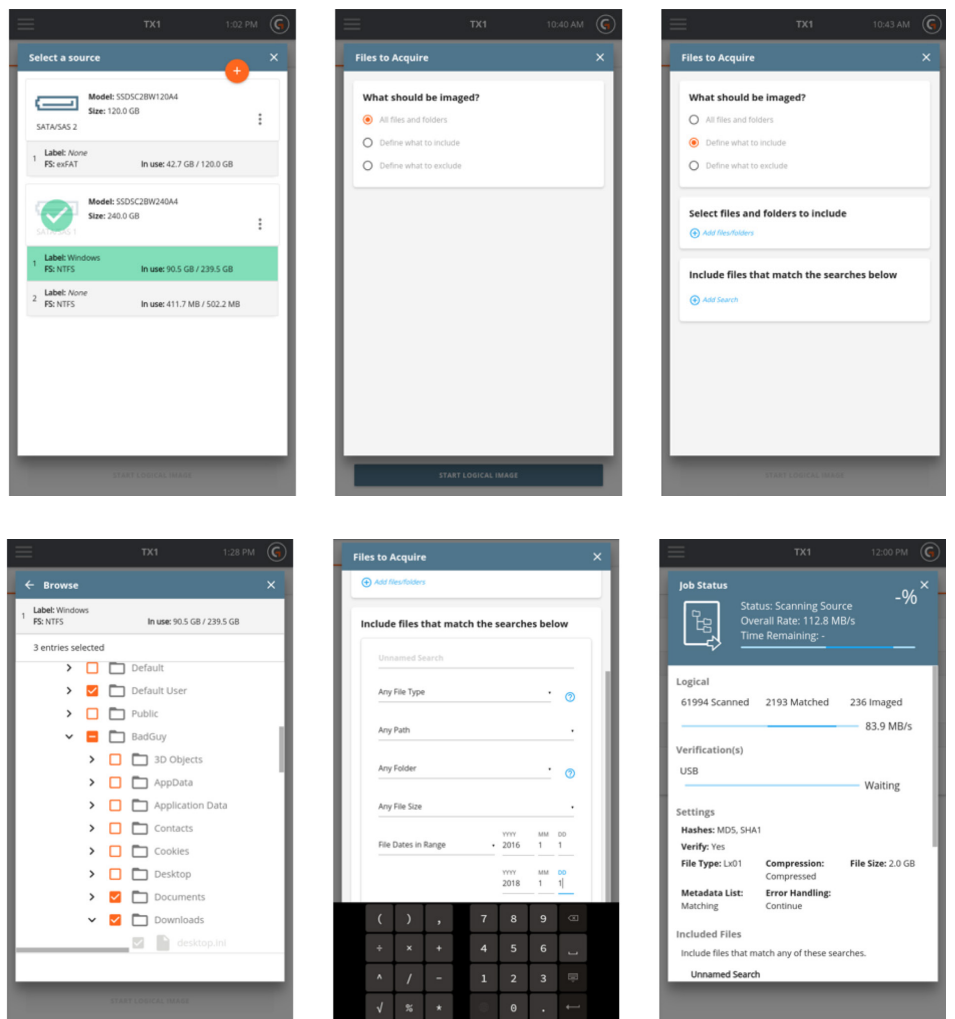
TX1 1:02 PM

Select a source

Model: SSDSC2BW120A4
Size: 120.0 GB
SATA/SAS 2

1 Label: None
FS: exFAT
In use: 42.7 GB / 120.0 GB

Model: SSDSC2BW240A4
Size: 240.0 GB
SATA/SAS 1

1 Label: Windows
FS: NTFS
In use: 90.5 GB / 239.5 GB

2 Label: None
FS: NTFS
In use: 411.7 MB / 502.2 MB

START LOGICAL IMAGE

TX1 10:40 AM

Files to Acquire

What should be imaged?
All files and folders
Define what to include
Define what to exclude

START LOGICAL IMAGE

TX1 10:43 AM

Files to Acquire

What should be imaged?
All files and folders
Define what to include
Define what to exclude

Select files and folders to include
Add files/folders

Include files that match the searches below
Add Search

START LOGICAL IMAGE

TX1 1:28 PM

Browse

1 Label: Windows
FS: NTFS
In use: 90.5 GB / 239.5 GB

3 entries selected

Default
Default User
Public
BadGuy
3D Objects
AppData
Application Data
Contacts
Cookies
Desktop
Documents
Downloads
desktop.ini

START LOGICAL IMAGE

Files to Acquire

Add files/folders

Include files that match the searches below

Unnamed Search
Any File Type
Any Path
Any Folder
Any File Size
File Dates in Range
YYYY 2016 MM 1 DD 1
YYYY 2018 MM 1 DD 1

( ) , 7 8 9
÷ × + 4 5 6
^ / − 1 2 3
√ % * 0 .

TX1 12:00 PM

Job Status
-%
Status: Scanning Source
Overall Rate: 112.8 MB/s
Time Remaining: -

Logical
61994 Scanned 2193 Matched 236 Imaged
83.9 MB/s

Verification(s)
USB
Waiting

Settings
Hashes: MD5, SHA1
Verify: Yes
File Type: Lx01
Compression: Compressed
File Size: 2.0 GB
Metadata List: Matching
Error Handling: Continue

Included Files
Include files that match any of these searches.
Unnamed Search